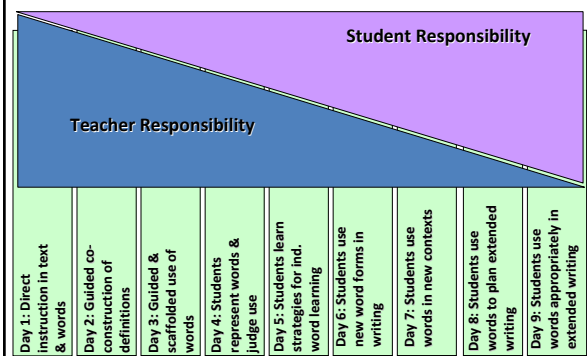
Student Responsibility

Teacher Responsibility

Day 1: Direct instruction in text & words

Day 2: Guided co-construction of definitions

Day 3: Guided & scaffolded use of words

Day 4: Students represent words & judge use

Day 5: Students learn strategies for ind. word learning

Day 6: Students use new word forms in writing

Day 7: Students use words in new contexts

Day 8: Students use words to plan extended writing

Day 9: Students use words appropriately in extended writing